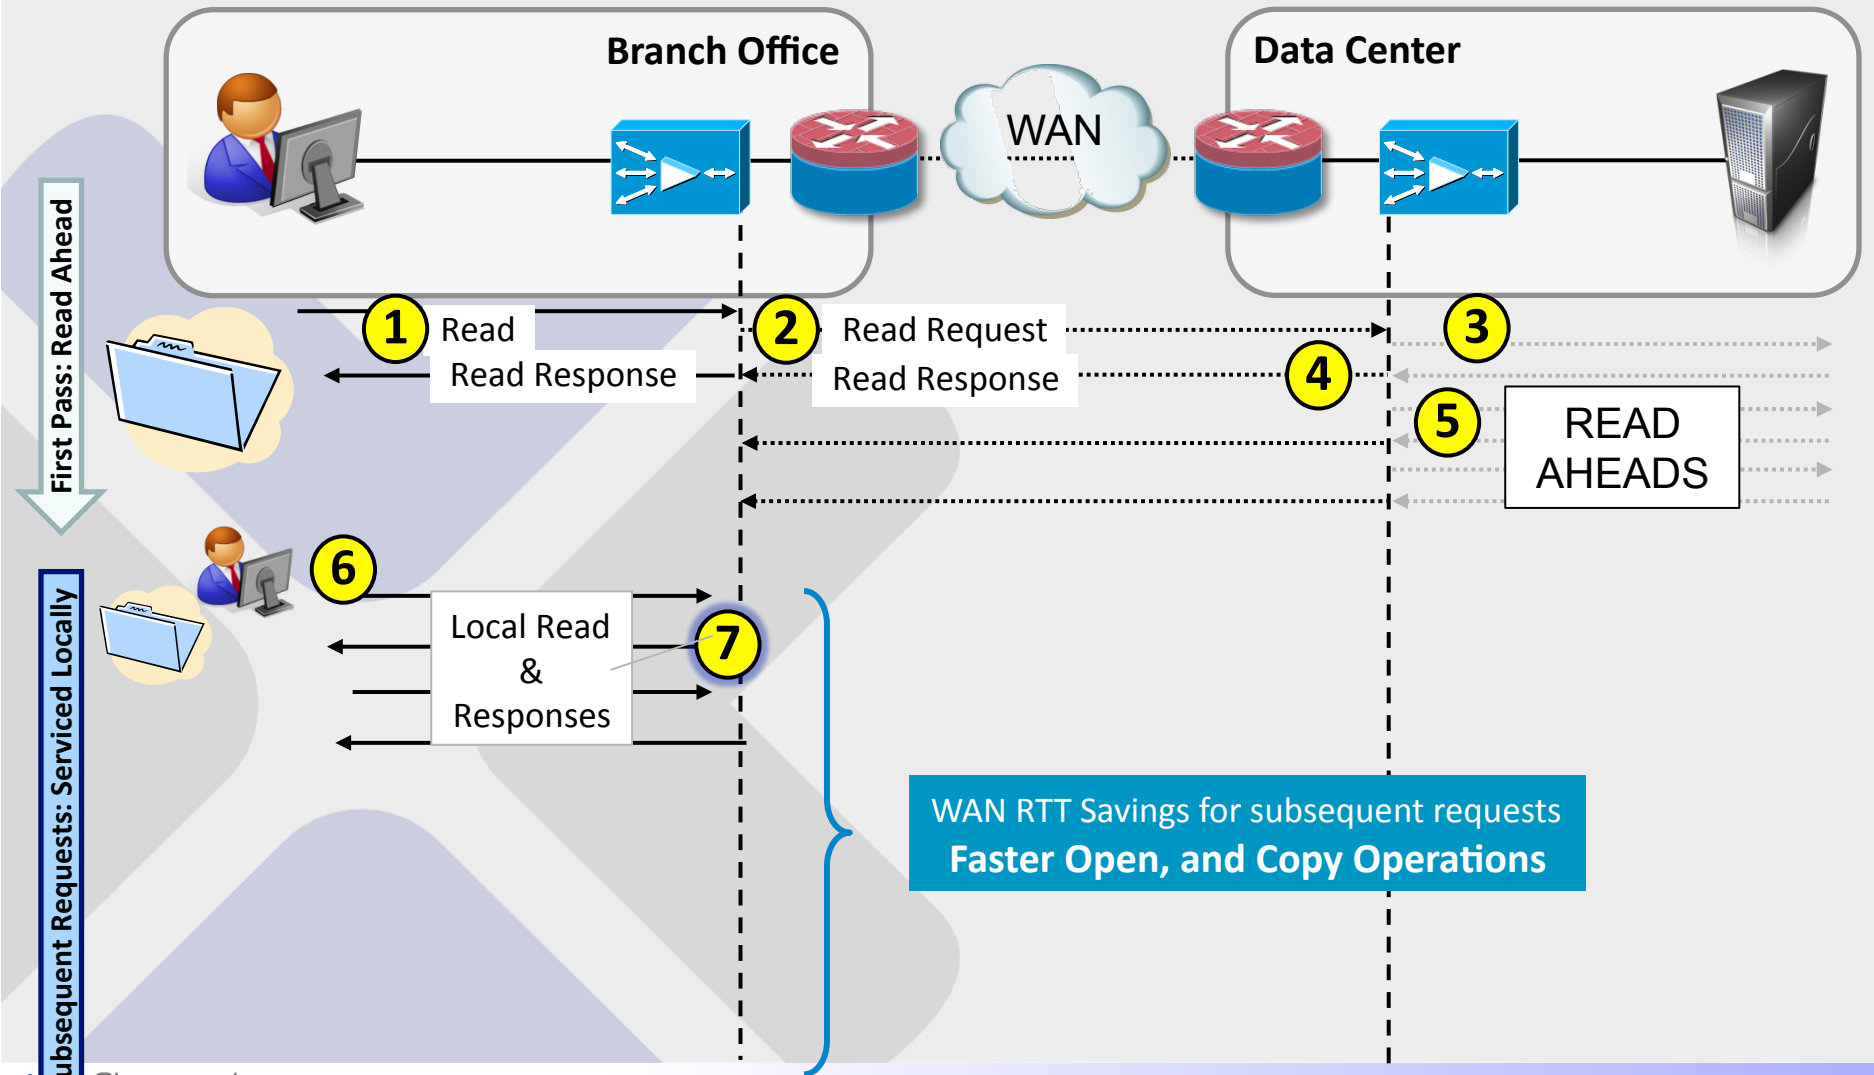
Branch Office

WAN

Data Center

First Pass: Read Ahead

1 Read

Read Response

2 Read Request

Read Response

3

4

5

READ AHEADS

ubsequent Requests: Serviced Locally

6

Local Read & Responses

7

WAN RTT Savings for subsequent requests
Faster Open, and Copy Operations